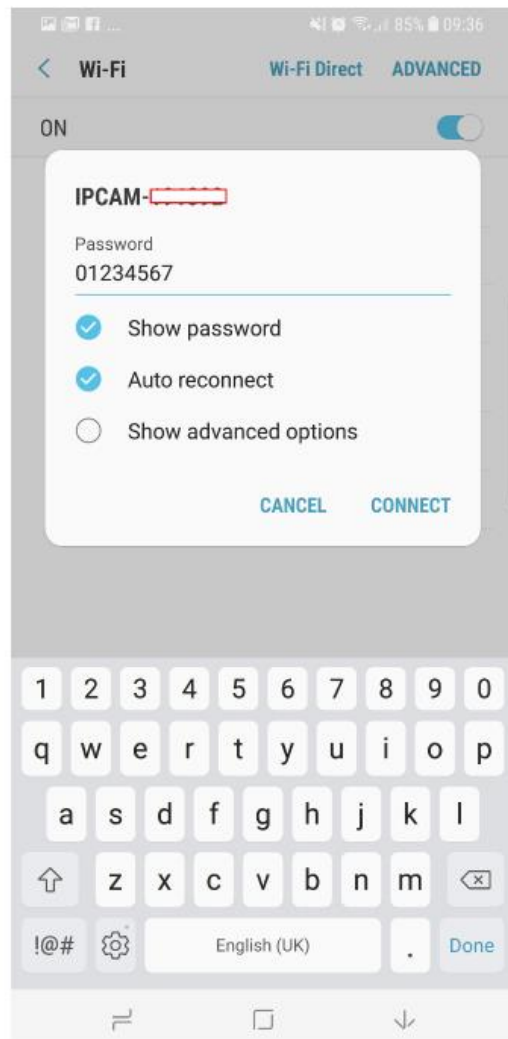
85% 09:36

Wi-Fi Wi-Fi Direct ADVANCED

ON

IPCAM-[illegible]

Password
01234567

Show password

Auto reconnect

Show advanced options

CANCEL CONNECT

1 2 3 4 5 6 7 8 9 0
q w e r t y u i o p
a s d f g h j k l
z x c v b n m
!@# English (UK) . Done